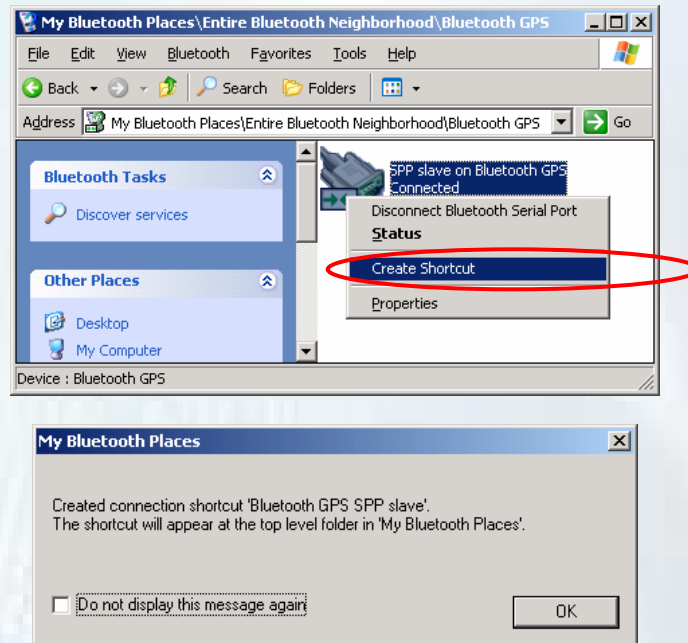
My Bluetooth Places\Entire Bluetooth Neighborhood\Bluetooth GPS

File Edit View Bluetooth Favorites Tools Help

Back Search Folders

Address My Bluetooth Places\Entire Bluetooth Neighborhood\Bluetooth GPS Go

Bluetooth Tasks

Discover services

Other Places

Desktop

My Computer

SPP slave on Bluetooth GPS
Connected

Disconnect Bluetooth Serial Port
Status
Create Shortcut
Properties

Device : Bluetooth GPS

My Bluetooth Places

Created connection shortcut 'Bluetooth GPS SPP slave'.
The shortcut will appear at the top level folder in 'My Bluetooth Places'.

Do not display this message again

OK